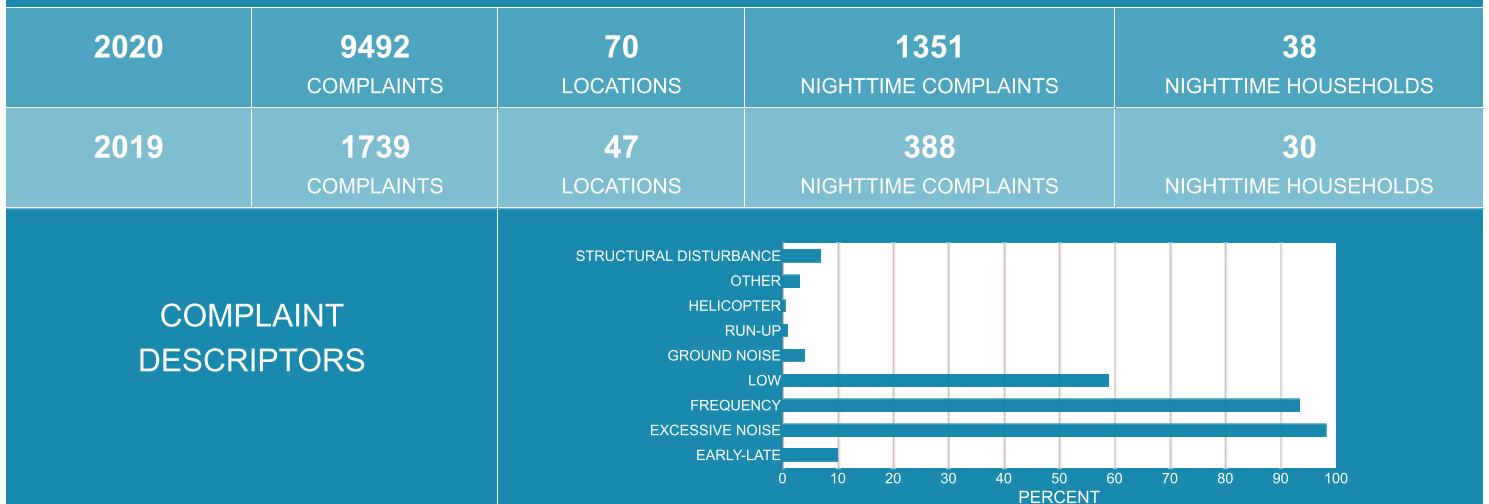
| 2020 | 9492 COMPLAINTS | 70 LOCATIONS | 1351 NIGHTTIME COMPLAINTS | 38 NIGHTTIME HOUSEHOLDS |
|---|---|---|---|---|
| 2019 | 1739 COMPLAINTS | 47 LOCATIONS | 388 NIGHTTIME COMPLAINTS | 30 NIGHTTIME HOUSEHOLDS |

COMPLAINT DESCRIPTORS

STRUCTURAL DISTURBANCE
OTHER
HELICOPTER
RUN-UP
GROUND NOISE
LOW
FREQUENCY
EXCESSIVE NOISE
EARLY-LATE

0 10 20 30 40 50 60 70 80 90 100
PERCENT